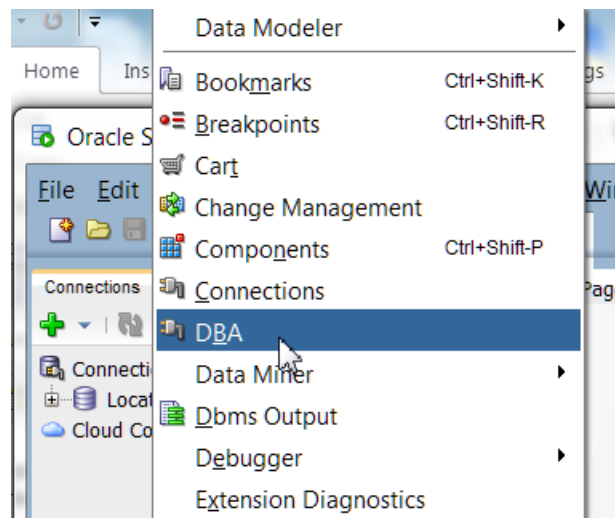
Home
Ins
Oracle S
File Edit
Connections
Connectio
Loca
Cloud Co
gs
Wi
Pag

Data Modeler
Bookmarks Ctrl+Shift-K
Breakpoints Ctrl+Shift-R
Cart
Change Management
Components Ctrl+Shift-P
Connections
DBA
Data Miner
Dbms Output
Debugger
Extension Diagnostics